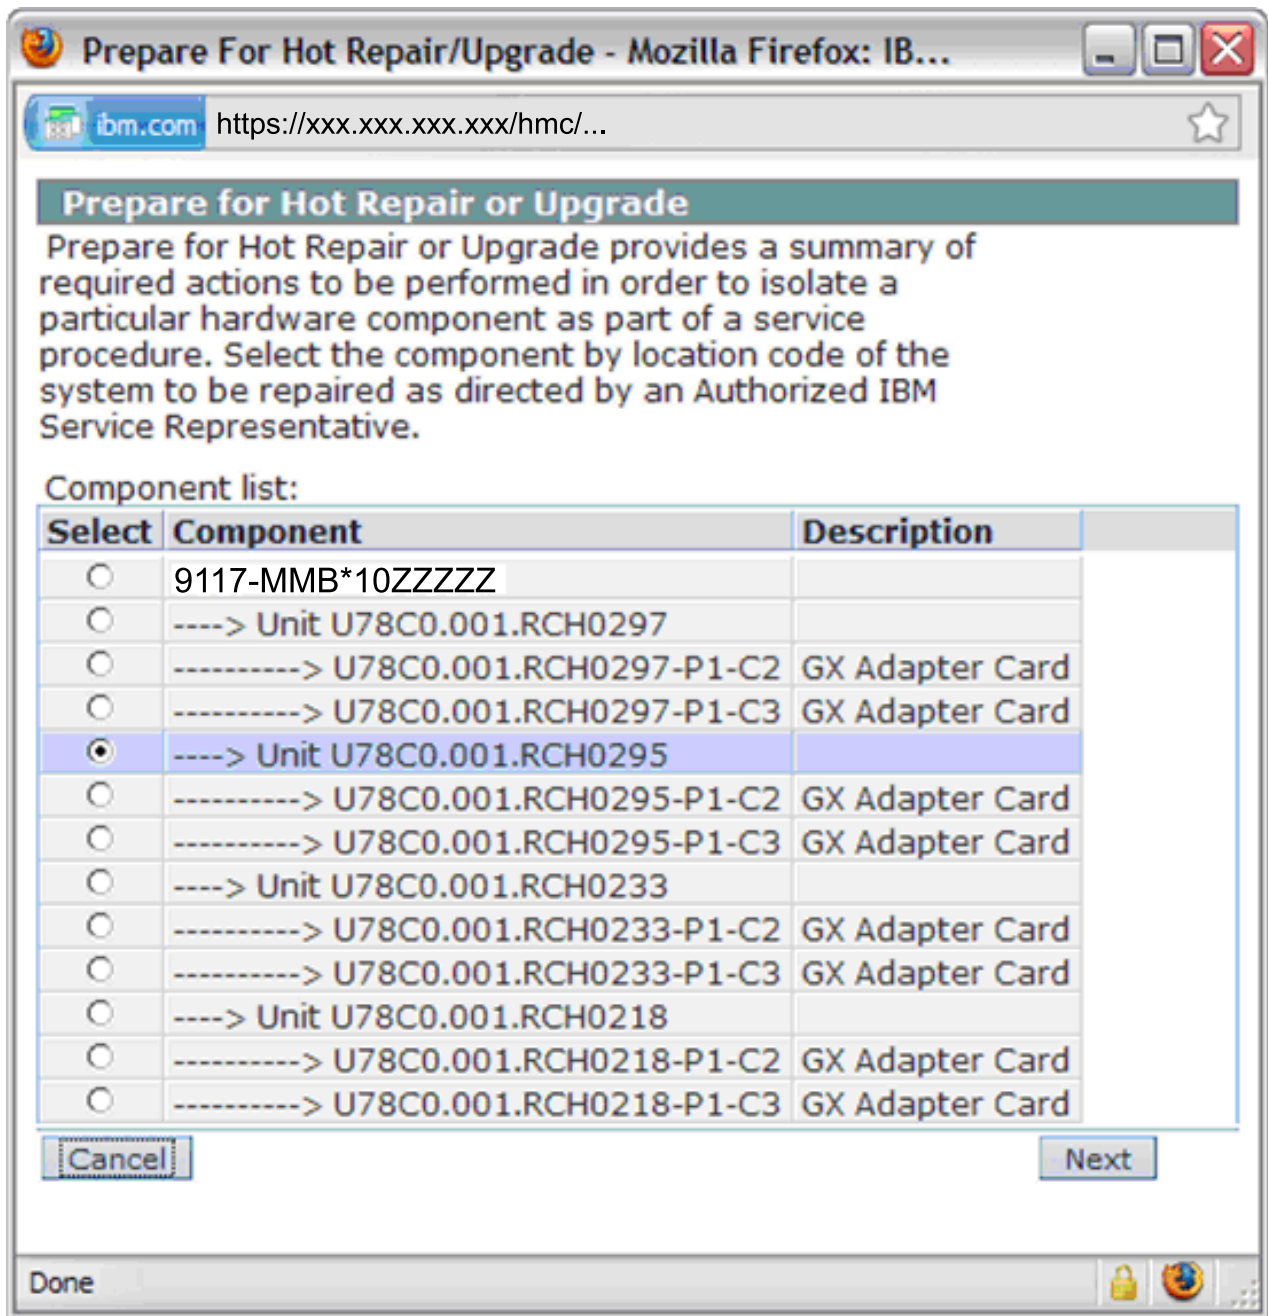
Prepare For Hot Repair/Upgrade - Mozilla Firefox: IB...

ibm.com https://xxx.xxx.xxx.xxx/hmc/...

Prepare for Hot Repair or Upgrade

Prepare for Hot Repair or Upgrade provides a summary of required actions to be performed in order to isolate a particular hardware component as part of a service procedure. Select the component by location code of the system to be repaired as directed by an Authorized IBM Service Representative.

Component list:

| Select | Component | Description |
|---|---|---|
| ○ | 9117-MMB*10ZZZZZ | |
| ○ | ----> Unit U78C0.001.RCH0297 | |
| ○ | ----------> U78C0.001.RCH0297-P1-C2 | GX Adapter Card |
| ○ | ----------> U78C0.001.RCH0297-P1-C3 | GX Adapter Card |
| ● | ----> Unit U78C0.001.RCH0295 | |
| ○ | ----------> U78C0.001.RCH0295-P1-C2 | GX Adapter Card |
| ○ | ----------> U78C0.001.RCH0295-P1-C3 | GX Adapter Card |
| ○ | ----> Unit U78C0.001.RCH0233 | |
| ○ | ----------> U78C0.001.RCH0233-P1-C2 | GX Adapter Card |
| ○ | ----------> U78C0.001.RCH0233-P1-C3 | GX Adapter Card |
| ○ | ----> Unit U78C0.001.RCH0218 | |
| ○ | ----------> U78C0.001.RCH0218-P1-C2 | GX Adapter Card |
| ○ | ----------> U78C0.001.RCH0218-P1-C3 | GX Adapter Card |

Cancel Next

Done